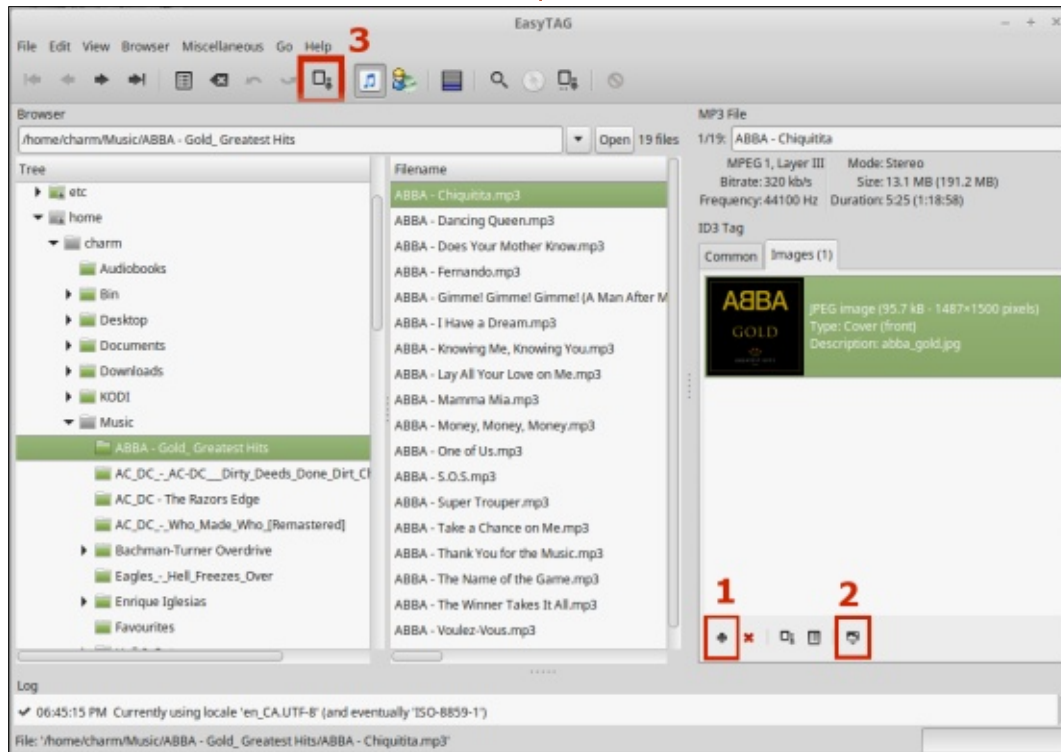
EasyTAG

File Edit View Browser Miscellaneous Go Help

3

Browser

/home/charm/Music/ABBA - Gold_Greatest Hits

Open 19 files

Tree

etc
home
charm
Audiobooks
Bin
Desktop
Documents
Downloads
KODI
Music
ABBA - Gold_Greatest Hits
AC_DC_-_AC-DC__Dirty_Deeds_Done_Dirt_Ch
AC_DC - The Razors Edge
AC_DC_-_Who_Made_Who_[Remastered]
Bachman-Turner Overdrive
Eagles_-_Hell_Freezes_Over
Enrique Iglesias
Favourites

Filename

ABBA - Chiquitita.mp3
ABBA - Dancing Queen.mp3
ABBA - Does Your Mother Know.mp3
ABBA - Fernando.mp3
ABBA - Gimme! Gimme! Gimme! (A Man After M
ABBA - I Have a Dream.mp3
ABBA - Knowing Me, Knowing You.mp3
ABBA - Lay All Your Love on Me.mp3
ABBA - Mamma Mia.mp3
ABBA - Money, Money, Money.mp3
ABBA - One of Us.mp3
ABBA - S.O.S.mp3
ABBA - Super Trouper.mp3
ABBA - Take a Chance on Me.mp3
ABBA - Thank You for the Music.mp3
ABBA - The Name of the Game.mp3
ABBA - The Winner Takes It All.mp3
ABBA - Voulez-Vous.mp3

MP3 File

1/19: ABBA - Chiquitita

MPEG 1, Layer III Mode: Stereo
Bitrate: 320 kb/s Size: 13.1 MB (191.2 MB)
Frequency: 44100 Hz Duration: 5:25 (1:18:58)

ID3 Tag

Common Images (1)

ABBA
GOLD

JPEG image (95.7 kB - 1487×1500 pixels)
Type: Cover (front)
Description: abba_gold.jpg

1

2

Log

✔ 06:45:15 PM Currently using locale 'en_CA.UTF-8' (and eventually 'ISO-8859-1')

File: '/home/charm/Music/ABBA - Gold_Greatest Hits/ABBA - Chiquitita.mp3'